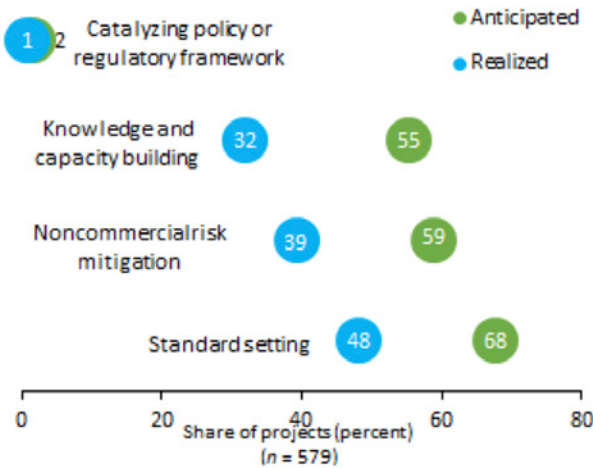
Anticipated
Realized

1 2 Catalyzing policy or regulatory framework

Knowledge and capacity building 32 55

Noncommercialrisk mitigation 39 59

Standard setting 48 68

0 20 40 60 80
Share of projects (percent)
($n$ = 579)